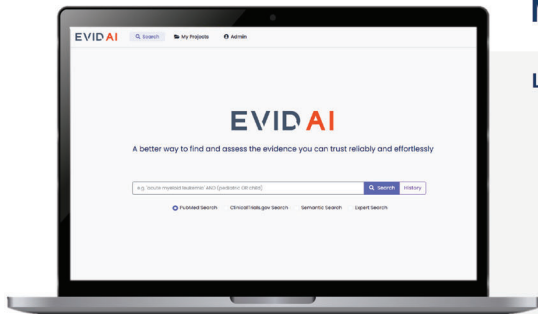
EVIDAI Search My Projects Admin

EVIDAI

A better way to find and assess the evidence you can trust reliably and effortlessly

e.g. "acute myeloid leukemia" AND (pediatric OR child)

Search History

PubMed Search ClinicalTrials.gov Search Semantic Search Expert Search